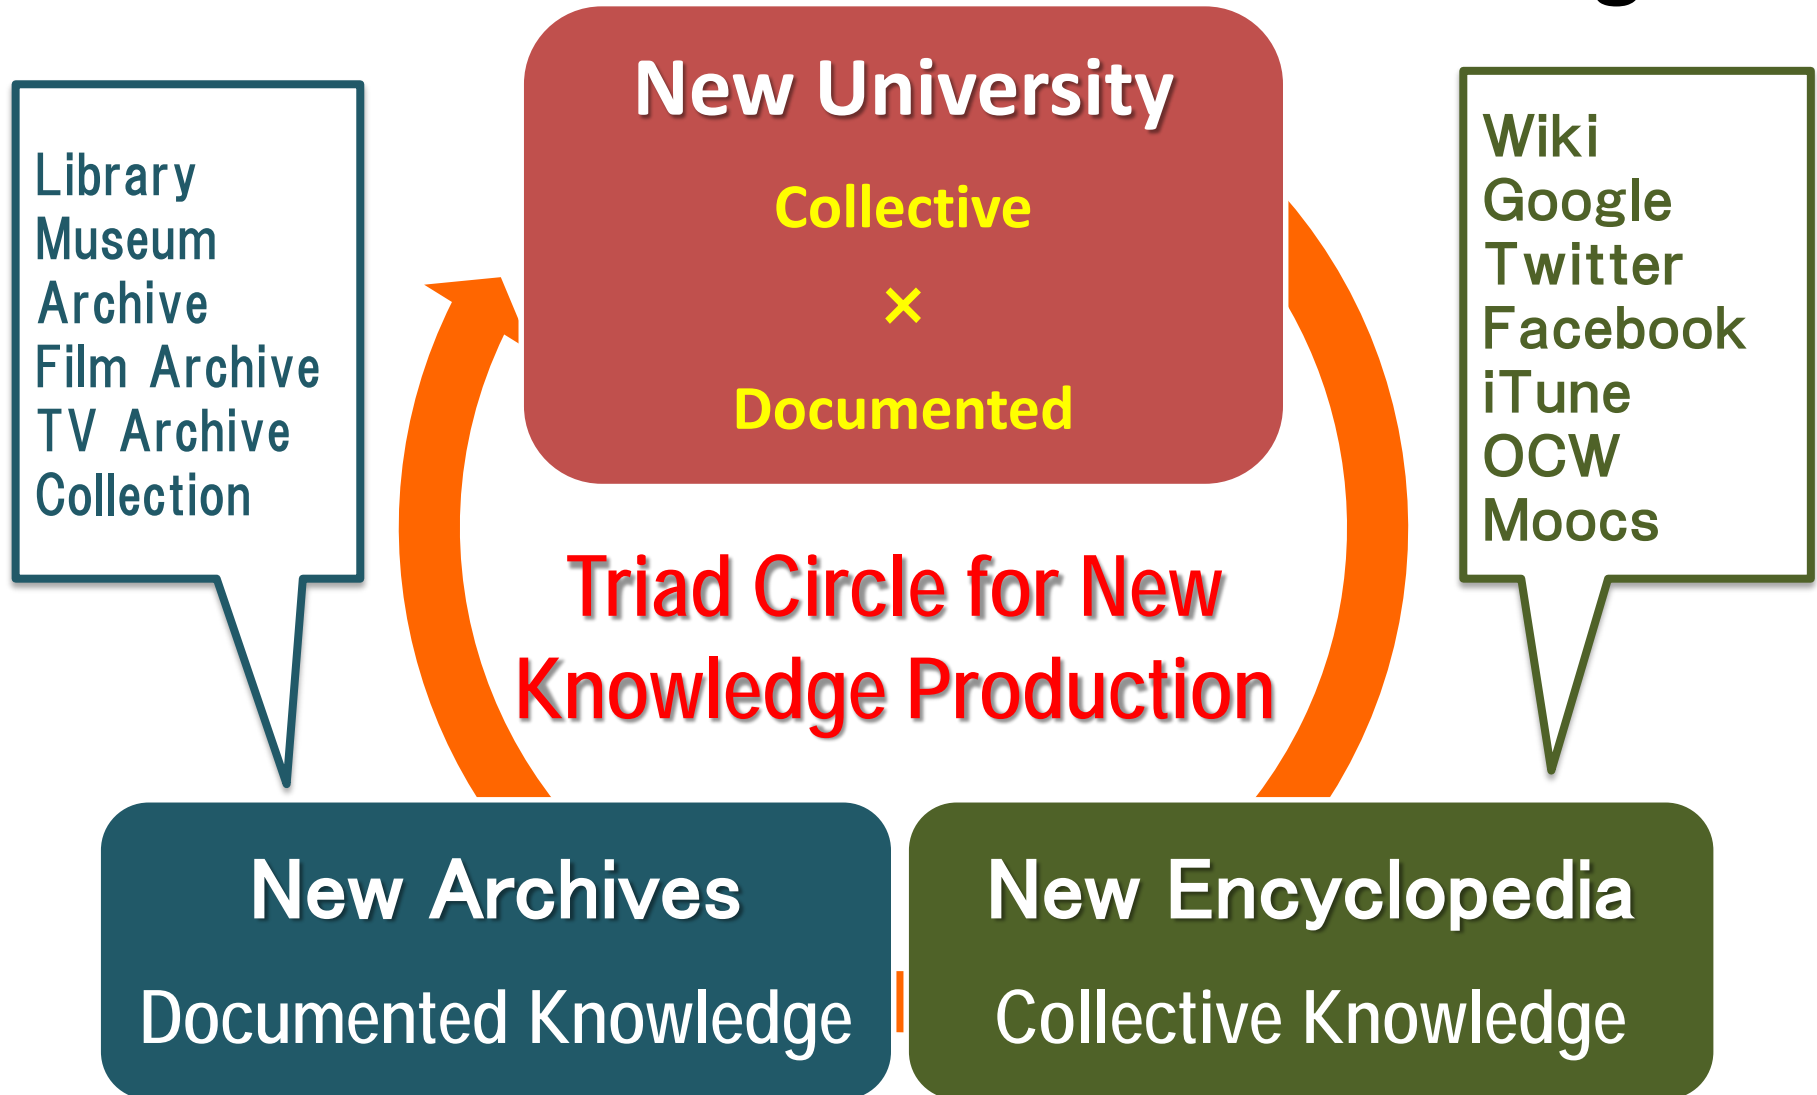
Library
Museum
Archive
Film Archive
TV Archive
Collection

New University

Collective

×

Documented

Wiki
Google
Twitter
Facebook
iTune
OCW
Moocs

Triad Circle for New Knowledge Production

New Archives

Documented Knowledge

New Encyclopedia

Collective Knowledge